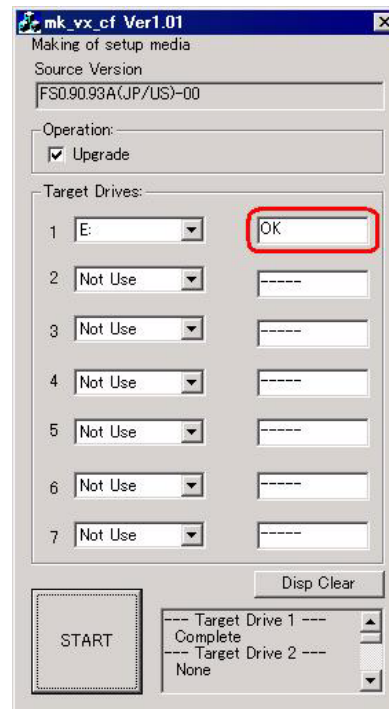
mk_vx_cf Ver1.01
Making of setup media
Source Version
FS0.90.93A(JP/US)-00

Operation:
Upgrade

Target Drives:
1 E: OK
2 Not Use -----
3 Not Use -----
4 Not Use -----
5 Not Use -----
6 Not Use -----
7 Not Use -----

Disp Clear

START

--- Target Drive 1 ---
Complete
--- Target Drive 2 ---
None